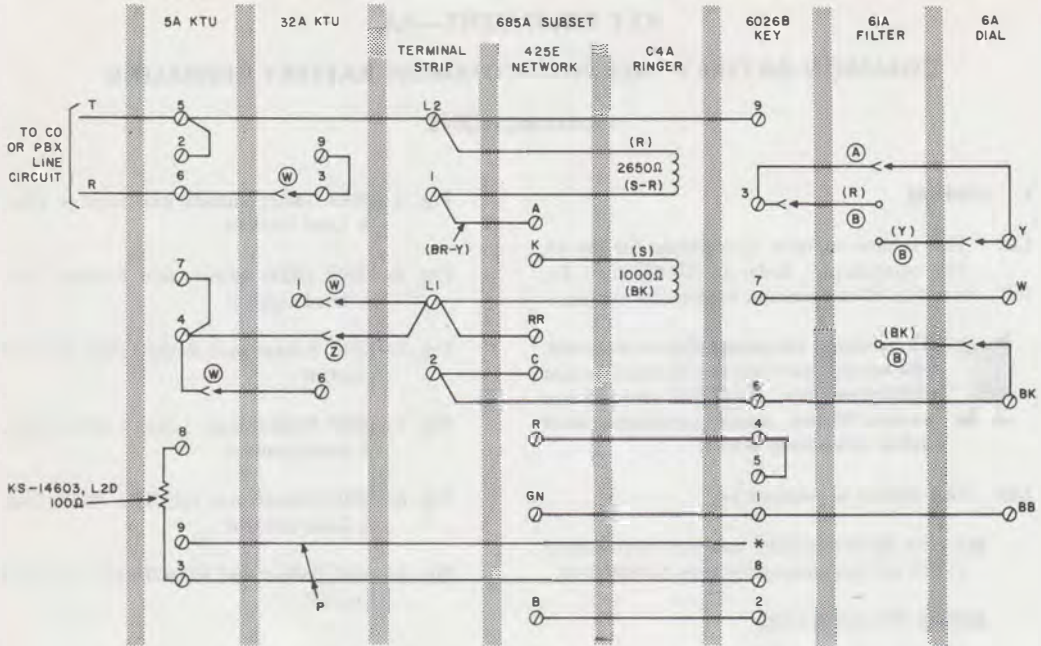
5A KTU

32A KTU

685A SUBSET

TERMINAL STRIP

425E NETWORK

C4A RINGER

6026B KEY

6IA FILTER

6A DIAL

TO CO OR PBX LINE CIRCUIT

T

R

5

2

6

9

3

W

L2

9

(R)

2650Ω

(S-R)

A

3

(R)

B

1

A

(BR-Y)

K

(S)

1000Ω

(BK)

(Y)

B

Y

7

4

I

W

L1

7

W

Z

RR

(BK)

B

W

6

2

C

6

BK

R

4

5

GN

1

BB

*

8

KS-14603, L2D 100Ω

9

3

P

8

B

2